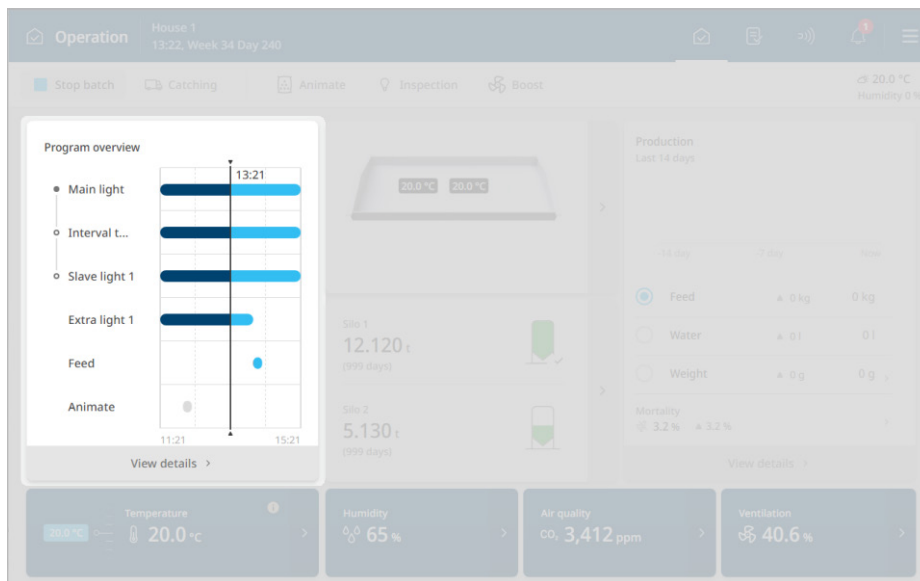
Operation
House 1
13:22, Week 34 Day 240

1

Stop batch
Catching
Animate
Inspection
Boost

20.0 °C
Humidity 0 %

Program overview

13:21

Main light
Interval t...
Slave light 1
Extra light 1
Feed
Animate

11:21
15:21

View details ›

20.0 °C
20.0 °C

Silo 1
12.120 t
(999 days)

Silo 2
5.130 t
(999 days)

Production
Last 14 days

14 day
7 day
Now

Feed
▲ 0 kg
0 kg

Water
▲ 0 l
0 l

Weight
▲ 0 g
0 g

Mortality
3.2 %
▲ 3.2 %

View details ›

Temperature
20.0 °C
20.0 °C

Humidity
65 %

Air quality
$CO_2$ 3,412 ppm

Ventilation
40.6 %